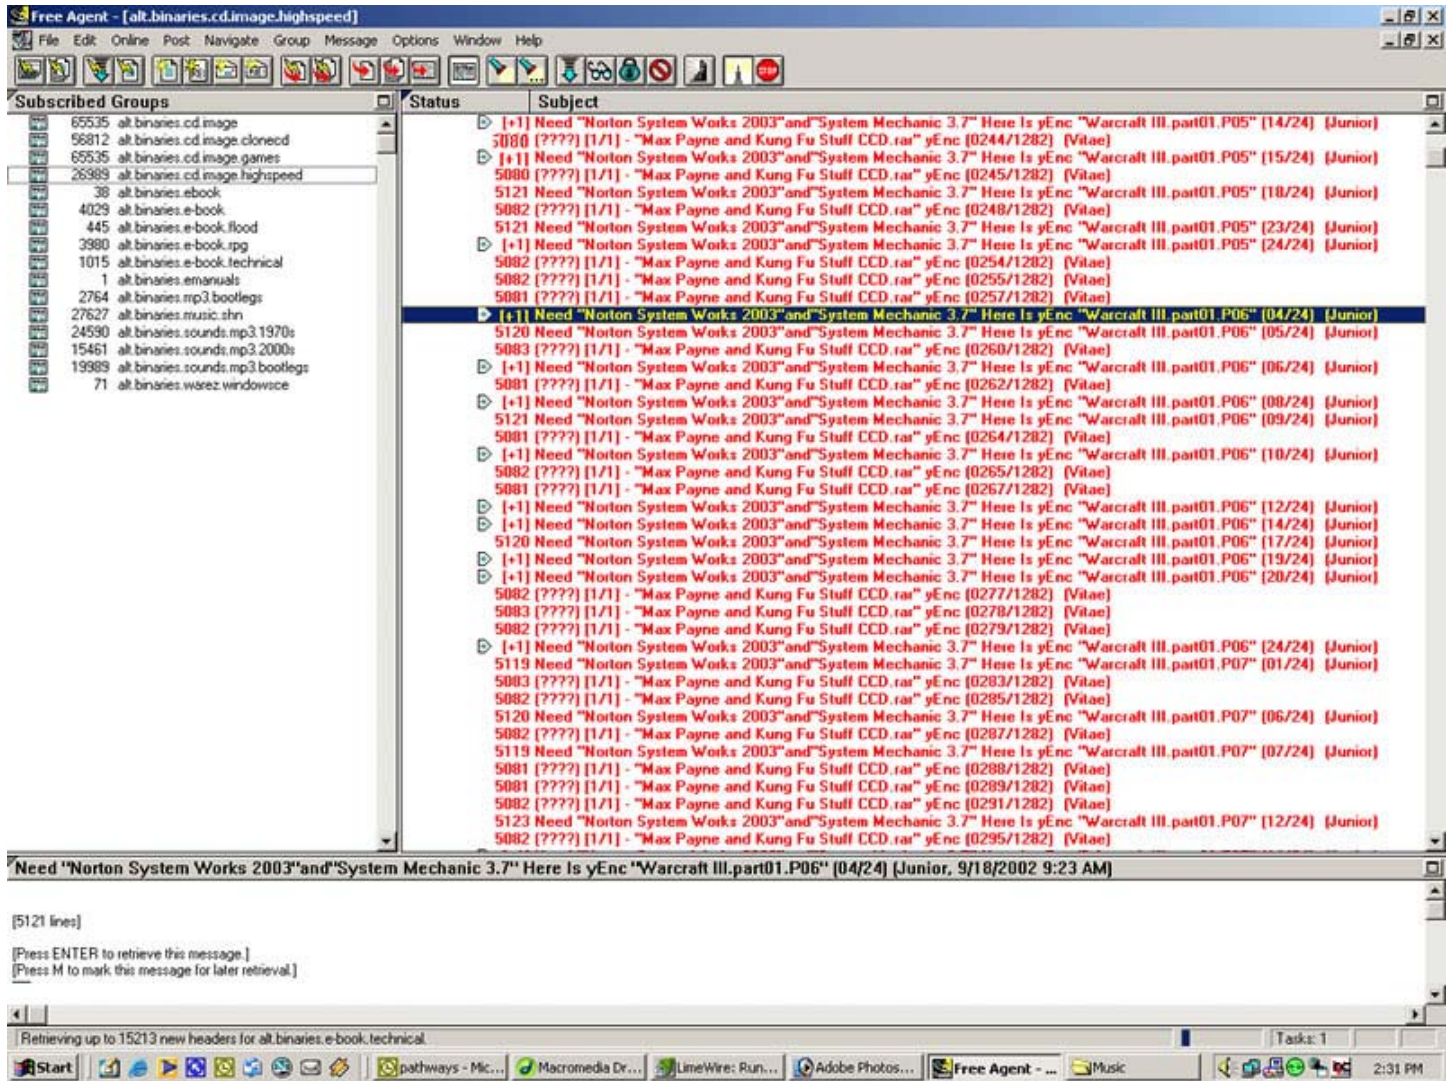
Free Agent - [alt.binaries.cd.image.highspeed]
File Edit Online Post Navigate Group Message Options Window Help

Subscribed Groups
65535 alt.binaries.cd.image
56812 alt.binaries.cd.image.clonecd
65535 alt.binaries.cd.image.games
26989 alt.binaries.cd.image.highspeed
38 alt.binaries.ebook
4029 alt.binaries.e-book
445 alt.binaries.e-book.flood
3980 alt.binaries.e-book.rpg
1015 alt.binaries.e-book.technical
1 alt.binaries.emanuals
2764 alt.binaries.mp3.bootlegs
27627 alt.binaries.music.shn
24590 alt.binaries.sounds.mp3.1970s
15461 alt.binaries.sounds.mp3.2000s
19989 alt.binaries.sounds.mp3.bootlegs
71 alt.binaries.warez.windowsce

| Status | Subject |
|---|---|
| [+1] | Need "Norton System Works 2003"and"System Mechanic 3.7" Here Is yEnc "Warcraft III.part01.P05" [14/24] (Junior) |
| 5080 | [????] [1/1] - "Max Payne and Kung Fu Stuff CCD.rar" yEnc (0244/1282) (Vitae) |
| [+1] | Need "Norton System Works 2003"and"System Mechanic 3.7" Here Is yEnc "Warcraft III.part01.P05" [15/24] (Junior) |
| 5080 | [????] [1/1] - "Max Payne and Kung Fu Stuff CCD.rar" yEnc (0245/1282) (Vitae) |
| 5121 | Need "Norton System Works 2003"and"System Mechanic 3.7" Here Is yEnc "Warcraft III.part01.P05" [18/24] (Junior) |
| 5082 | [????] [1/1] - "Max Payne and Kung Fu Stuff CCD.rar" yEnc (0248/1282) (Vitae) |
| 5121 | Need "Norton System Works 2003"and"System Mechanic 3.7" Here Is yEnc "Warcraft III.part01.P05" [23/24] (Junior) |
| [+1] | Need "Norton System Works 2003"and"System Mechanic 3.7" Here Is yEnc "Warcraft III.part01.P05" [24/24] (Junior) |
| 5082 | [????] [1/1] - "Max Payne and Kung Fu Stuff CCD.rar" yEnc (0254/1282) (Vitae) |
| 5082 | [????] [1/1] - "Max Payne and Kung Fu Stuff CCD.rar" yEnc (0255/1282) (Vitae) |
| 5081 | [????] [1/1] - "Max Payne and Kung Fu Stuff CCD.rar" yEnc (0257/1282) (Vitae) |
| [+1] | Need "Norton System Works 2003"and"System Mechanic 3.7" Here Is yEnc "Warcraft III.part01.P06" [04/24] (Junior) |
| 5120 | Need "Norton System Works 2003"and"System Mechanic 3.7" Here Is yEnc "Warcraft III.part01.P06" [05/24] (Junior) |
| 5083 | [????] [1/1] - "Max Payne and Kung Fu Stuff CCD.rar" yEnc (0260/1282) (Vitae) |
| [+1] | Need "Norton System Works 2003"and"System Mechanic 3.7" Here Is yEnc "Warcraft III.part01.P06" [06/24] (Junior) |
| 5081 | [????] [1/1] - "Max Payne and Kung Fu Stuff CCD.rar" yEnc (0262/1282) (Vitae) |
| [+1] | Need "Norton System Works 2003"and"System Mechanic 3.7" Here Is yEnc "Warcraft III.part01.P06" [08/24] (Junior) |
| 5121 | Need "Norton System Works 2003"and"System Mechanic 3.7" Here Is yEnc "Warcraft III.part01.P06" [09/24] (Junior) |
| 5081 | [????] [1/1] - "Max Payne and Kung Fu Stuff CCD.rar" yEnc (0264/1282) (Vitae) |
| [+1] | Need "Norton System Works 2003"and"System Mechanic 3.7" Here Is yEnc "Warcraft III.part01.P06" [10/24] (Junior) |
| 5082 | [????] [1/1] - "Max Payne and Kung Fu Stuff CCD.rar" yEnc (0265/1282) (Vitae) |
| 5081 | [????] [1/1] - "Max Payne and Kung Fu Stuff CCD.rar" yEnc (0267/1282) (Vitae) |
| [+1] | Need "Norton System Works 2003"and"System Mechanic 3.7" Here Is yEnc "Warcraft III.part01.P06" [12/24] (Junior) |
| [+1] | Need "Norton System Works 2003"and"System Mechanic 3.7" Here Is yEnc "Warcraft III.part01.P06" [14/24] (Junior) |
| 5120 | Need "Norton System Works 2003"and"System Mechanic 3.7" Here Is yEnc "Warcraft III.part01.P06" [17/24] (Junior) |
| [+1] | Need "Norton System Works 2003"and"System Mechanic 3.7" Here Is yEnc "Warcraft III.part01.P06" [19/24] (Junior) |
| [+1] | Need "Norton System Works 2003"and"System Mechanic 3.7" Here Is yEnc "Warcraft III.part01.P06" [20/24] (Junior) |
| 5082 | [????] [1/1] - "Max Payne and Kung Fu Stuff CCD.rar" yEnc (0277/1282) (Vitae) |
| 5083 | [????] [1/1] - "Max Payne and Kung Fu Stuff CCD.rar" yEnc (0278/1282) (Vitae) |
| 5082 | [????] [1/1] - "Max Payne and Kung Fu Stuff CCD.rar" yEnc (0279/1282) (Vitae) |
| [+1] | Need "Norton System Works 2003"and"System Mechanic 3.7" Here Is yEnc "Warcraft III.part01.P06" [24/24] (Junior) |
| 5119 | Need "Norton System Works 2003"and"System Mechanic 3.7" Here Is yEnc "Warcraft III.part01.P07" [01/24] (Junior) |
| 5083 | [????] [1/1] - "Max Payne and Kung Fu Stuff CCD.rar" yEnc (0283/1282) (Vitae) |
| 5082 | [????] [1/1] - "Max Payne and Kung Fu Stuff CCD.rar" yEnc (0285/1282) (Vitae) |
| 5120 | Need "Norton System Works 2003"and"System Mechanic 3.7" Here Is yEnc "Warcraft III.part01.P07" [06/24] (Junior) |
| 5082 | [????] [1/1] - "Max Payne and Kung Fu Stuff CCD.rar" yEnc (0287/1282) (Vitae) |
| 5119 | Need "Norton System Works 2003"and"System Mechanic 3.7" Here Is yEnc "Warcraft III.part01.P07" [07/24] (Junior) |
| 5081 | [????] [1/1] - "Max Payne and Kung Fu Stuff CCD.rar" yEnc (0288/1282) (Vitae) |
| 5081 | [????] [1/1] - "Max Payne and Kung Fu Stuff CCD.rar" yEnc (0289/1282) (Vitae) |
| 5082 | [????] [1/1] - "Max Payne and Kung Fu Stuff CCD.rar" yEnc (0291/1282) (Vitae) |
| 5123 | Need "Norton System Works 2003"and"System Mechanic 3.7" Here Is yEnc "Warcraft III.part01.P07" [12/24] (Junior) |
| 5082 | [????] [1/1] - "Max Payne and Kung Fu Stuff CCD.rar" yEnc (0295/1282) (Vitae) |

Need "Norton System Works 2003"and"System Mechanic 3.7" Here Is yEnc "Warcraft III.part01.P06" [04/24] (Junior, 9/18/2002 9:23 AM)

[5121 lines]

[Press ENTER to retrieve this message.]
[Press M to mark this message for later retrieval.]

Retrieving up to 15213 new headers for alt.binaries.e-book.technical
Tasks: 1

Start | pathways - Mic... | Macromedia Dr... | LimeWire: Run... | Adobe Photos... | Free Agent - ... | Music | 2:31 PM